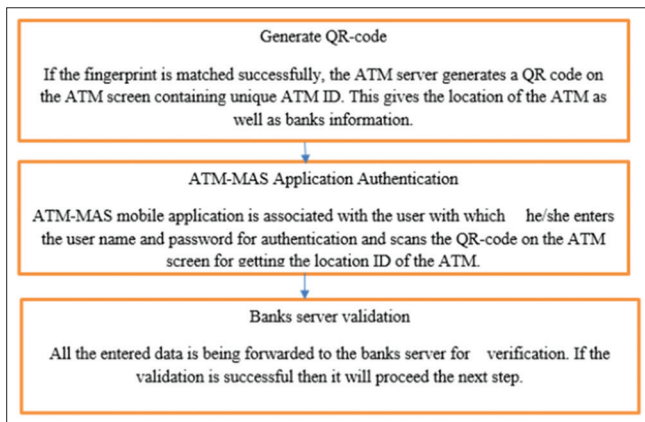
Generate QR-code

If the fingerprint is matched successfully, the ATM server generates a QR code on the ATM screen containing unique ATM ID. This gives the location of the ATM as well as banks information.

ATM-MAS Application Authentication

ATM-MAS mobile application is associated with the user with which he/she enters the user name and password for authentication and scans the QR-code on the ATM screen for getting the location ID of the ATM.

Banks server validation

All the entered data is being forwarded to the banks server for verification. If the validation is successful then it will proceed the next step.